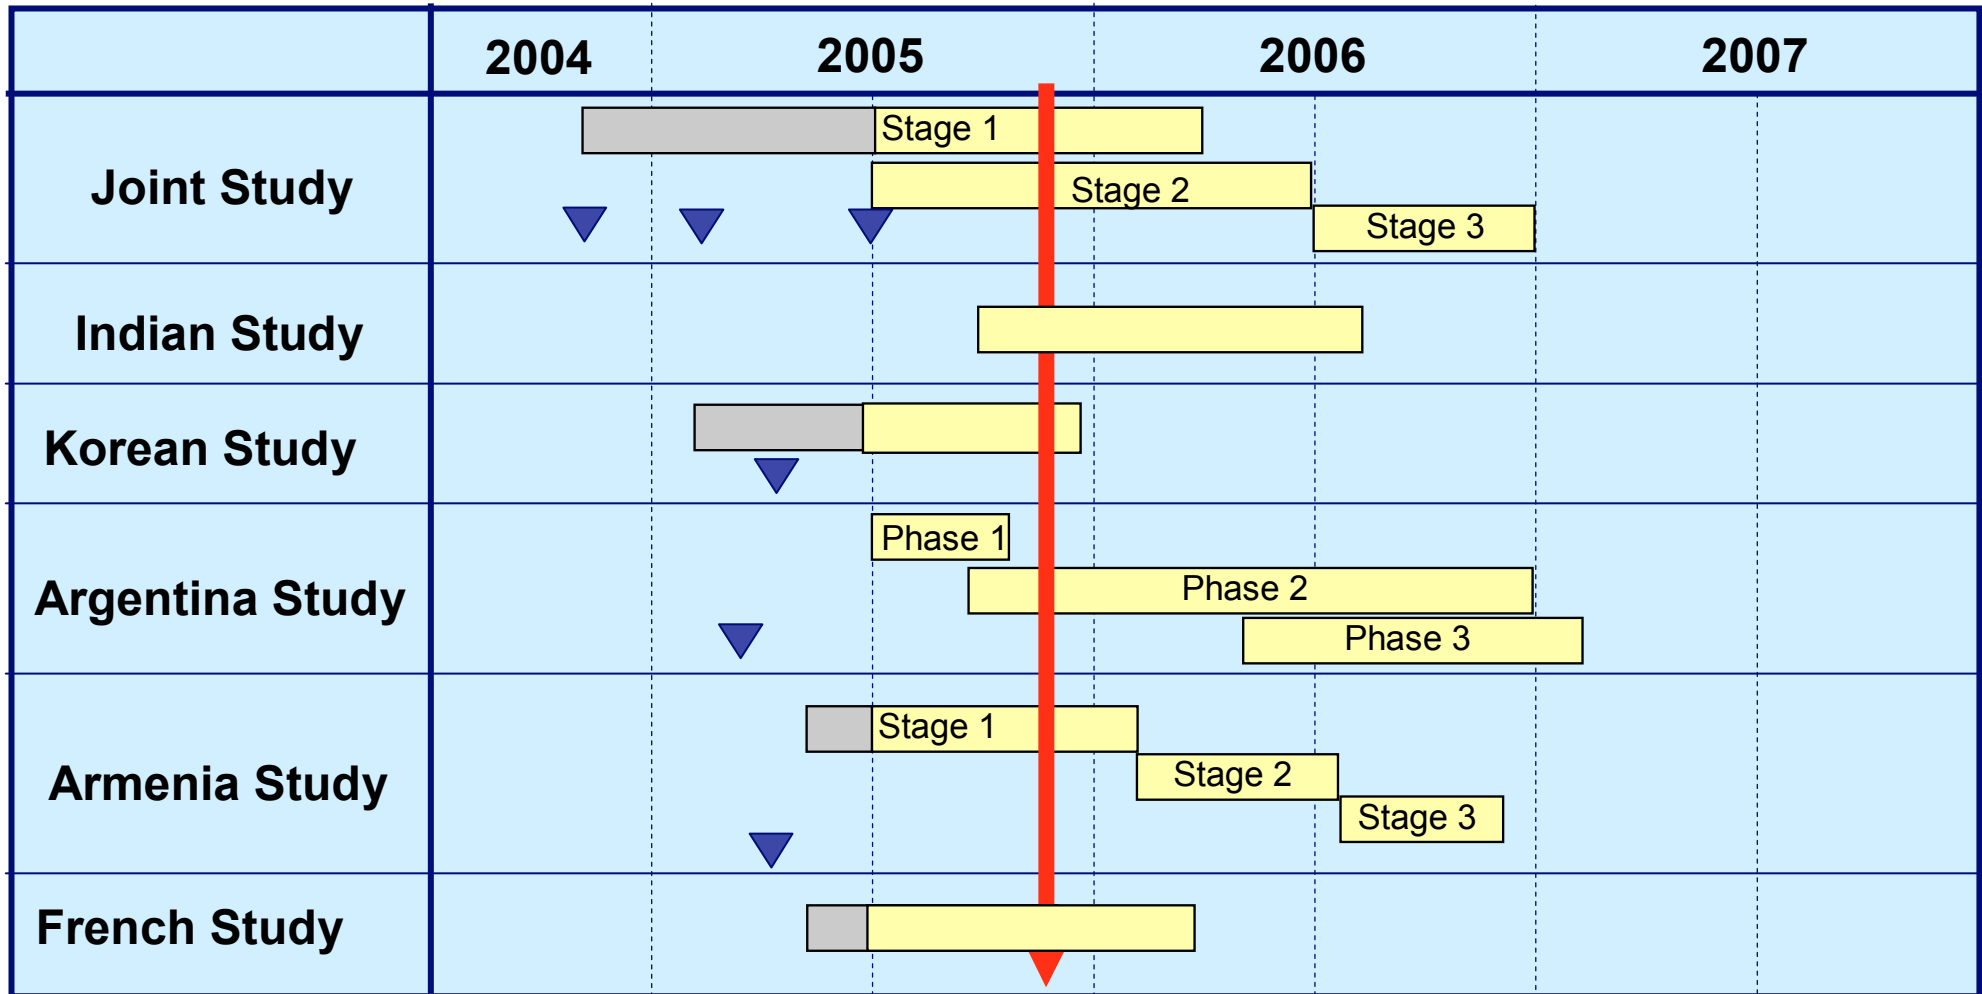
| | 2004 | 2005 | 2006 | 2007 |
|---|---|---|---|---|
| Joint Study | | Stage 1, Stage 2 | Stage 3 | |
| Indian Study | | | | |
| Korean Study | | | | |
| Argentina Study | | Phase 1, Phase 2 | Phase 3 | |
| Armenia Study | | Stage 1 | Stage 2, Stage 3 | |
| French Study | | | | |